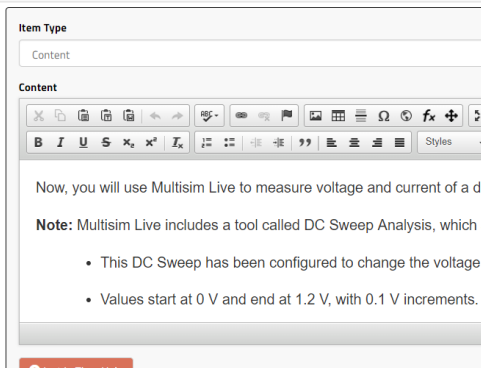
Item Type

Content

Content

Styles

Now, you will use Multisim Live to measure voltage and current of a d

Note: Multisim Live includes a tool called DC Sweep Analysis, which

- This DC Sweep has been configured to change the voltage
- Values start at 0 V and end at 1.2 V, with 0.1 V increments.